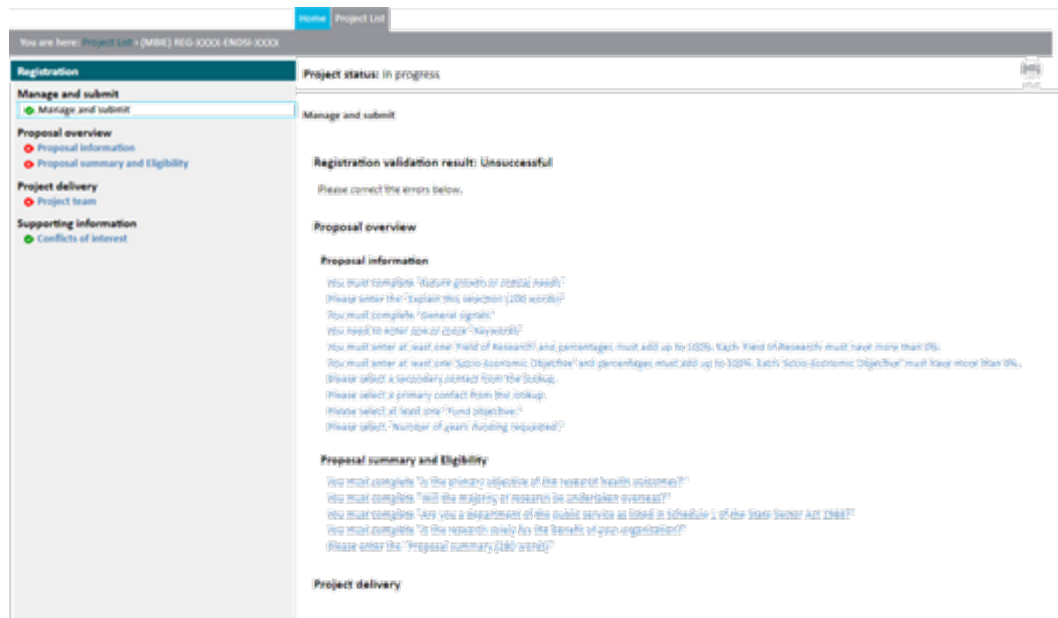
Home Project List

You are here: Project List > (MBIE) REG-XXXX-ENDSI-XXXX

Registration

Manage and submit
Manage and submit

Proposal overview
Proposal information
Proposal summary and Eligibility

Project delivery
Project team

Supporting information
Conflicts of interest

Project status: In progress

Manage and submit

Registration validation result: Unsuccessful

Please correct the errors below.

Proposal overview

Proposal information

You must complete "Future growth or critical needs"
Please enter the "Explain this selection (100 words)"
You must complete "General signals"
You need to enter one or more "Keywords"
You must enter at least one "Field of Research" and percentages must add up to 100%. Each "Field of Research" must have more than 0%.
You must enter at least one "Socio-Economic Objective" and percentages must add up to 100%. Each "Socio-Economic Objective" must have more than 0%.
Please select a secondary contact from the lookup.
Please select a primary contact from the lookup.
Please select at least one "Fund objective."
Please select "Number of years funding requested"

Proposal summary and Eligibility

You must complete "Is the primary objective of the research health outcomes?"
You must complete "Will the majority of research be undertaken overseas?"
You must complete "Are you a department of the public service as listed in Schedule 1 of the State Sector Act 1988?"
You must complete "Is the research solely for the benefit of your organisation?"
Please enter the "Proposal summary (180 words)"

Project delivery